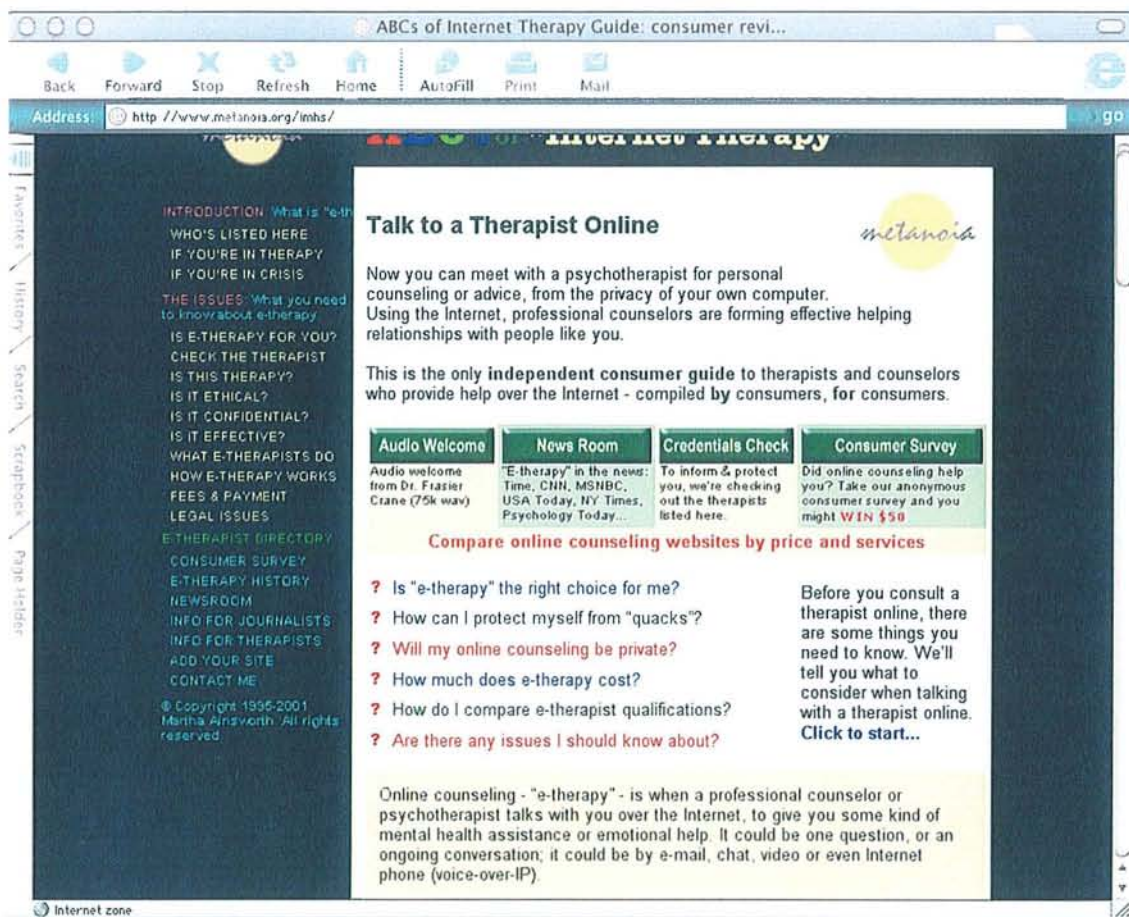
ABCs of Internet Therapy Guide: consumer revi...

Back Forward Stop Refresh Home AutoFill Print Mail

Address: http //www.metanoia.org/imhs/

go

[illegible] Internet Therapy

Favorites History Search Scrapbook Page Holder

INTRODUCTION: What is "e-th
WHO'S LISTED HERE
IF YOU'RE IN THERAPY
IF YOU'RE IN CRISIS

THE ISSUES: What you need to know about e-therapy
IS E-THERAPY FOR YOU?
CHECK THE THERAPIST
IS THIS THERAPY?
IS IT ETHICAL?
IS IT CONFIDENTIAL?
IS IT EFFECTIVE?
WHAT E-THERAPISTS DO
HOW E-THERAPY WORKS
FEES & PAYMENT
LEGAL ISSUES

E-THERAPIST DIRECTORY
CONSUMER SURVEY
E-THERAPY HISTORY
NEWSROOM
INFO FOR JOURNALISTS
INFO FOR THERAPISTS
ADD YOUR SITE
CONTACT ME

© Copyright 1995-2001 Martha Ainsworth. All rights reserved.

Talk to a Therapist Online

metanoia

Now you can meet with a psychotherapist for personal counseling or advice, from the privacy of your own computer. Using the Internet, professional counselors are forming effective helping relationships with people like you.

This is the only independent consumer guide to therapists and counselors who provide help over the Internet - compiled by consumers, for consumers.

Audio Welcome
Audio welcome from Dr. Frasier Crane (75k wav)

News Room
"E-therapy" in the news: Time, CNN, MSNBC, USA Today, NY Times, Psychology Today...

Credentials Check
To inform & protect you, we're checking out the therapists listed here.

Consumer Survey
Did online counseling help you? Take our anonymous consumer survey and you might WIN $50

Compare online counseling websites by price and services

? Is "e-therapy" the right choice for me?
? How can I protect myself from "quacks"?
? Will my online counseling be private?
? How much does e-therapy cost?
? How do I compare e-therapist qualifications?
? Are there any issues I should know about?

Before you consult a therapist online, there are some things you need to know. We'll tell you what to consider when talking with a therapist online. Click to start...

Online counseling - "e-therapy" - is when a professional counselor or psychotherapist talks with you over the Internet, to give you some kind of mental health assistance or emotional help. It could be one question, or an ongoing conversation; it could be by e-mail, chat, video or even Internet phone (voice-over-IP).

Internet zone